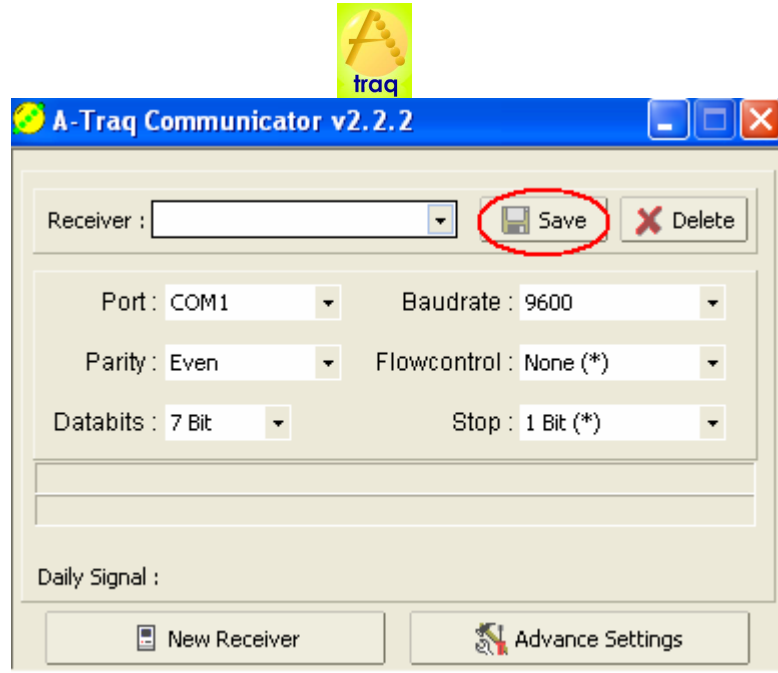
traq

A-Traq Communicator v2.2.2

Receiver :

Save

Delete

Port : COM1

Baudrate : 9600

Parity : Even

Flowcontrol : None (*)

Databits : 7 Bit

Stop : 1 Bit (*)

Daily Signal :

New Receiver

Advance Settings